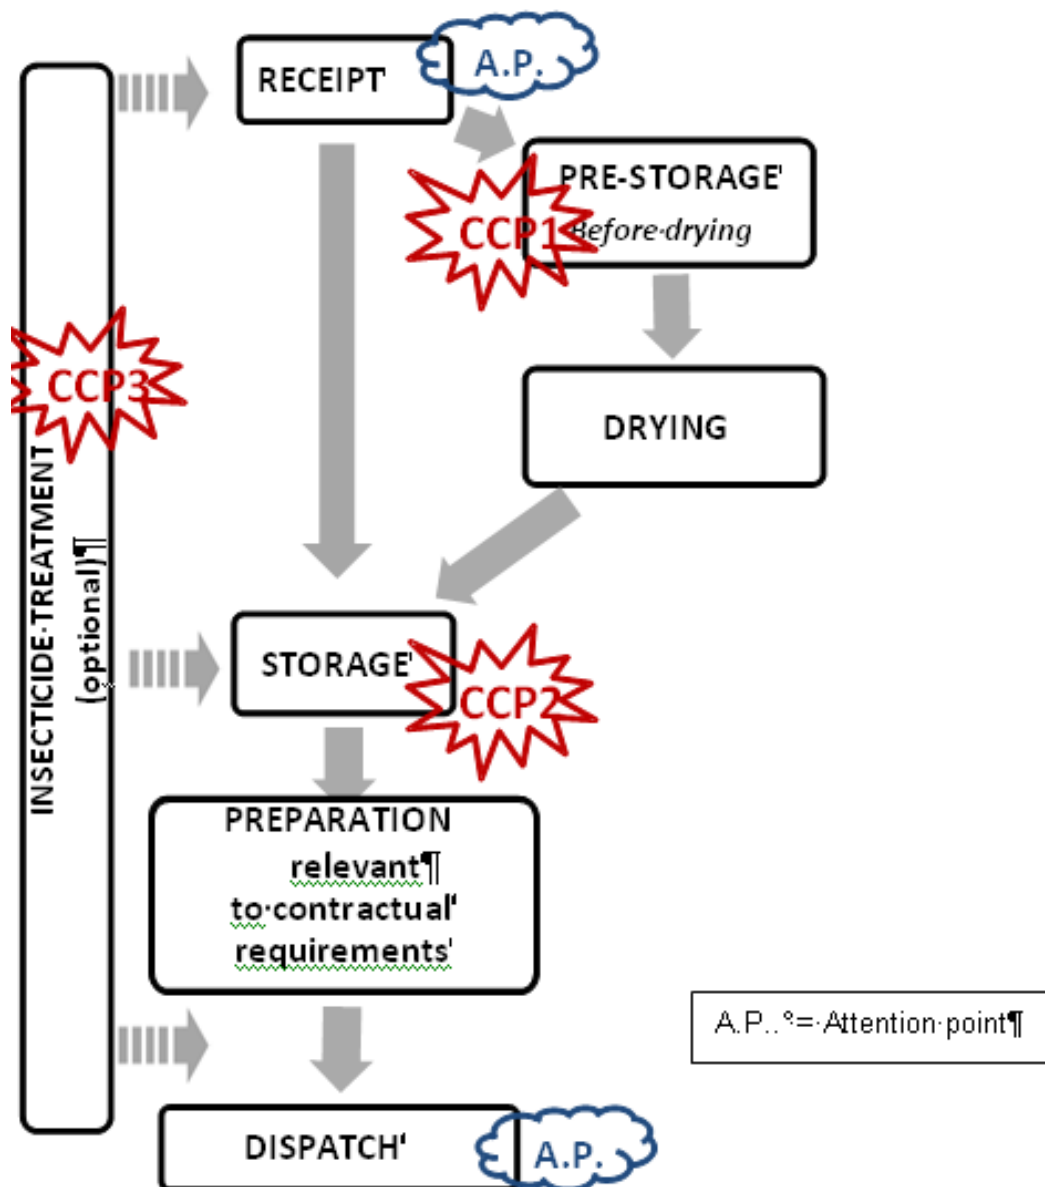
RECEIPT'

A.P.

PRE-STORAGE'
Before·drying

CCP1

CCP3

INSECTICIDE·TREATMENT
(optional)¶

DRYING

STORAGE'

CCP2

PREPARATION
relevant¶
to·contractual'
requirements'

A.P..°=·Attention·point¶

DISPATCH'

A.P.